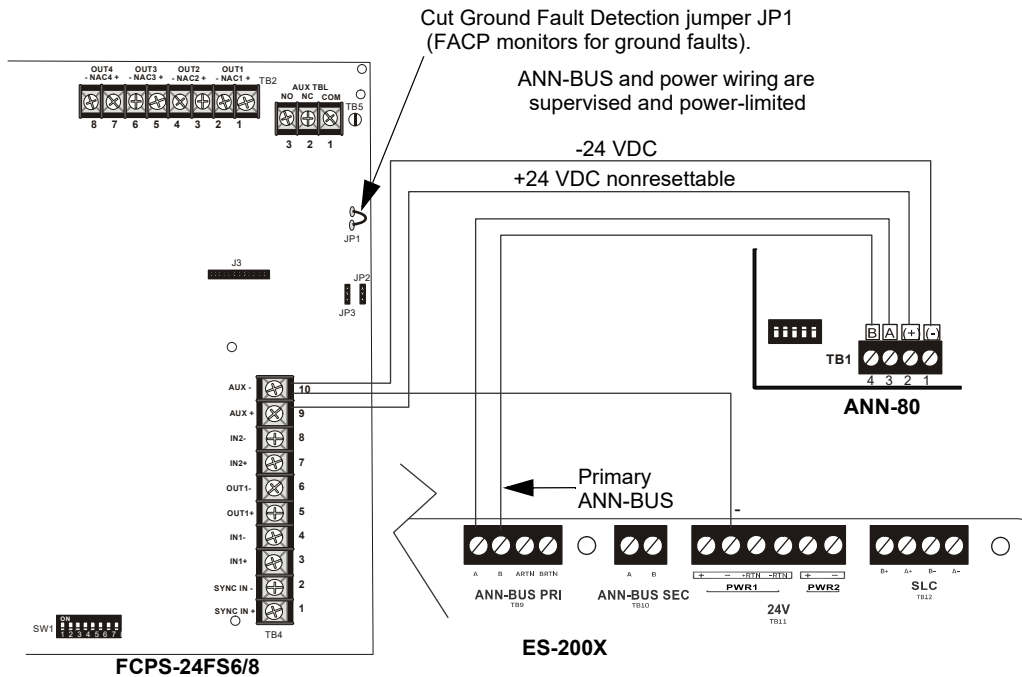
Cut Ground Fault Detection jumper JP1
(FACP monitors for ground faults).

ANN-BUS and power wiring are
supervised and power-limited

OUT4 - NAC4 +   OUT3 - NAC3 +   OUT2 - NAC2 +   OUT1 - NAC1 +   TB2

8 7 6 5 4 3 2 1

AUX TBL
NO NC COM
3 2 1
TB5

-24 VDC

+24 VDC nonresettable

JP1

J3

JP2

JP3

B A (+) (-)

TB1
4 3 2 1

ANN-80

AUX - 10
AUX + 9
IN2- 8
IN2+ 7
OUT1- 6
OUT1+ 5
IN1- 4
IN1+ 3
SYNC IN - 2
SYNC IN + 1

TB4

SW1 ON 1 2 3 4 5 6 7

FCPS-24FS6/8

Primary
ANN-BUS

-

A B ARTN BRTN
ANN-BUS PRI
TB9

A B
ANN-BUS SEC
TB10

+ − -RTN -RTN
PWR1
+ −
PWR2
24V
TB11

B+ A+ B− A−
SLC
TB12

ES-200X